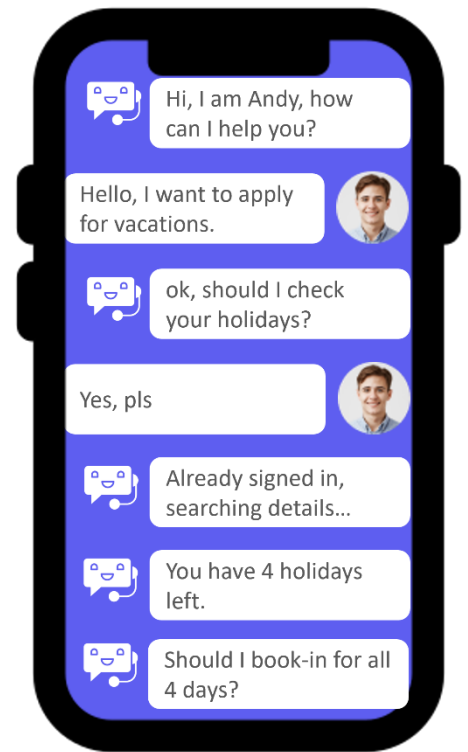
Hi, I am Andy, how can I help you?

Hello, I want to apply for vacations.

ok, should I check your holidays?

Yes, pls

Already signed in, searching details...

You have 4 holidays left.

Should I book-in for all 4 days?